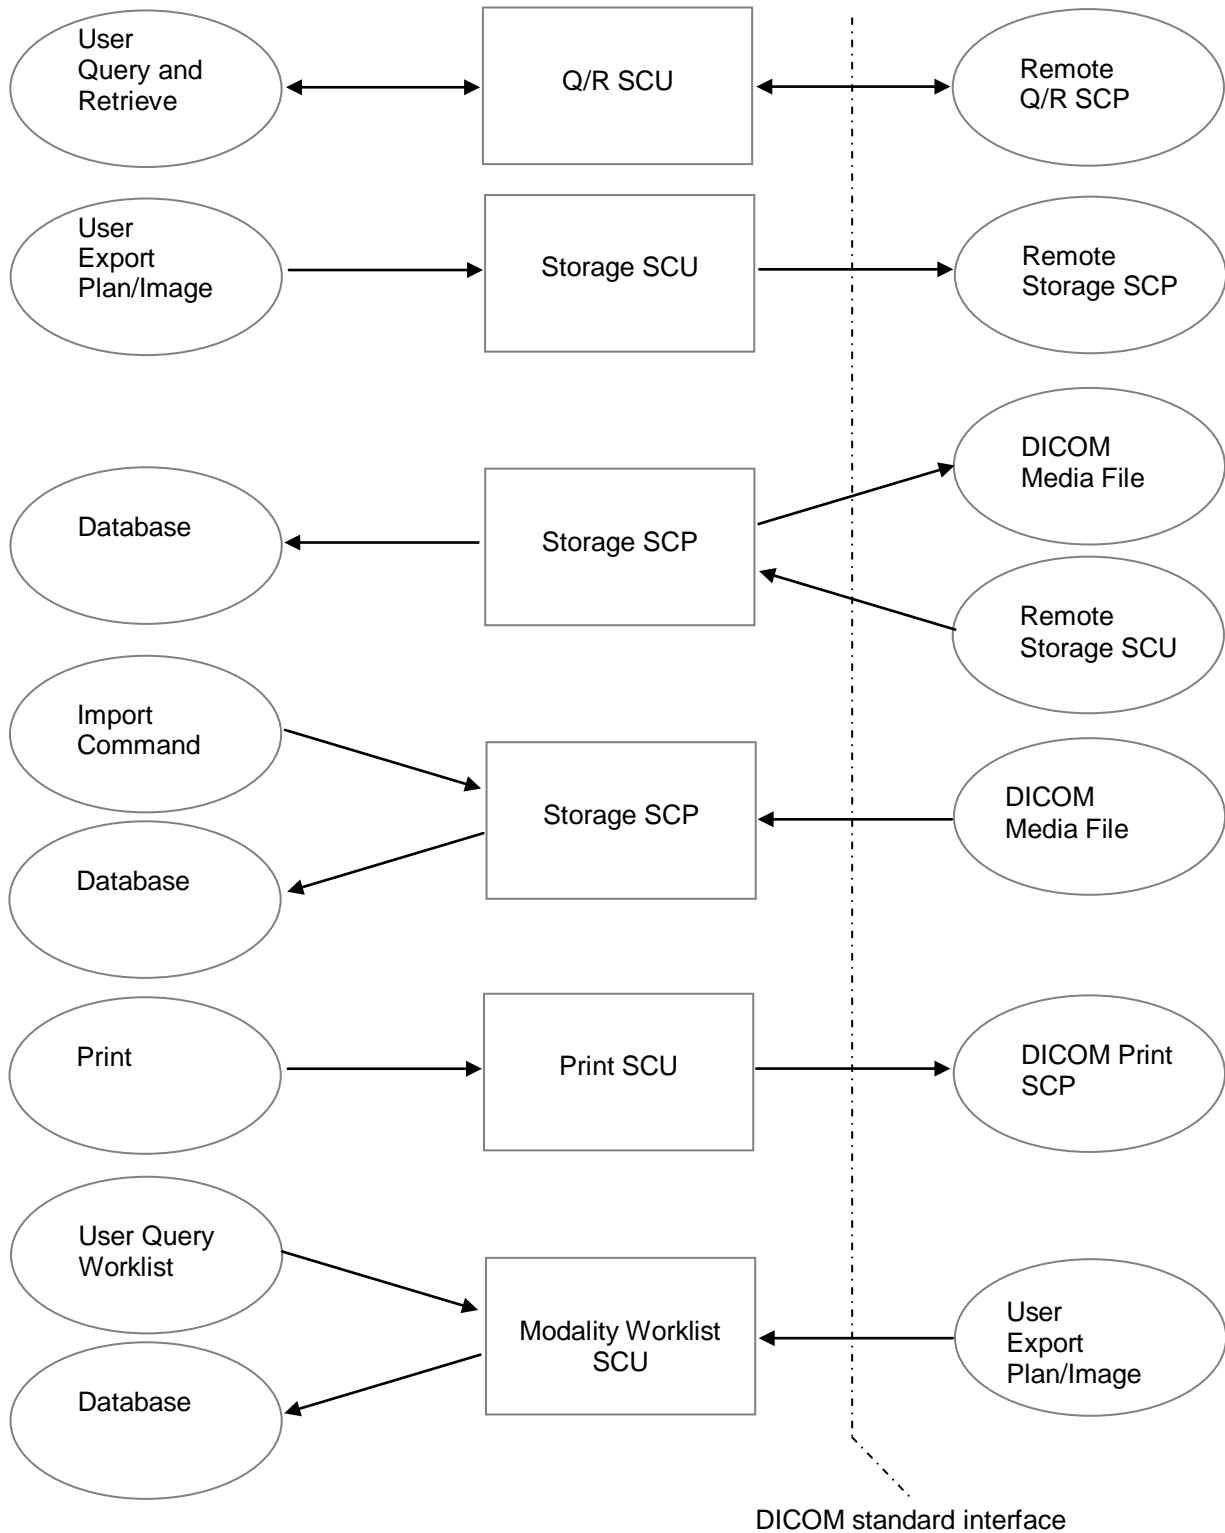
User Query and Retrieve

Q/R SCU

Remote Q/R SCP

User Export Plan/Image

Storage SCU

Remote Storage SCP

DICOM Media File

Database

Storage SCP

Remote Storage SCU

Import Command

Storage SCP

DICOM Media File

Database

Print

Print SCU

DICOM Print SCP

User Query Worklist

Modality Worklist SCU

User Export Plan/Image

Database

DICOM standard interface